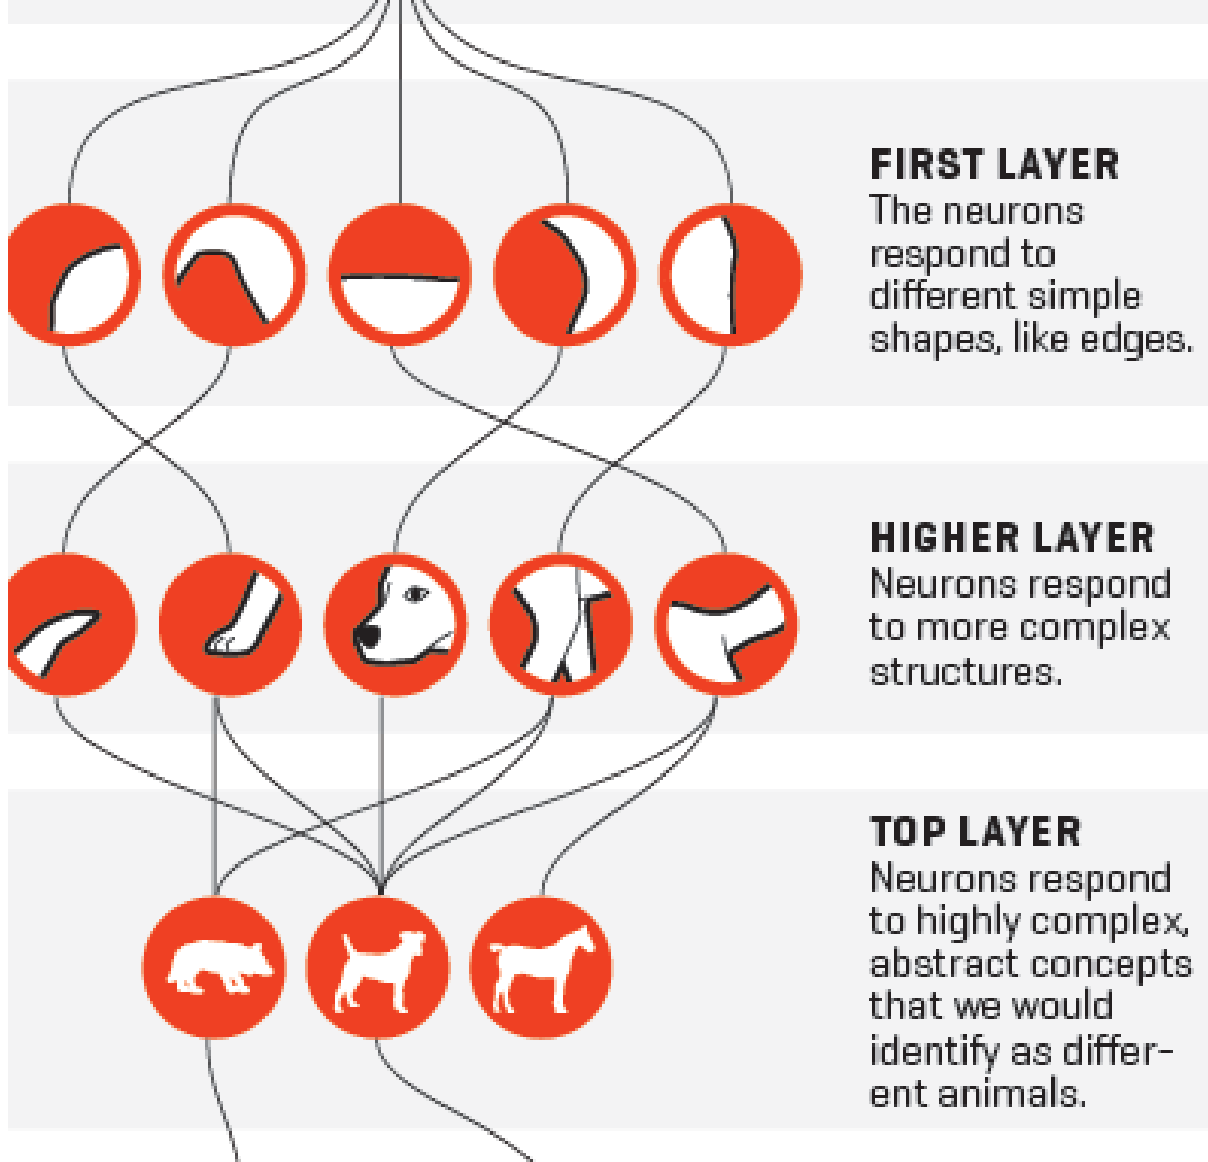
FIRST LAYER
The neurons respond to different simple shapes, like edges.

HIGHER LAYER
Neurons respond to more complex structures.

TOP LAYER
Neurons respond to highly complex, abstract concepts that we would identify as different animals.